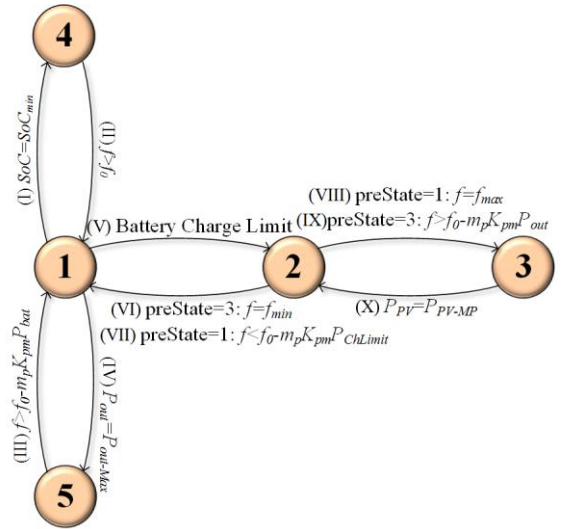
4

(I) $SoC=SoC_{min}$

(II) $f>f_0$

(V) Battery Charge Limit

(VIII) preState=1: $f=f_{max}$

(IX)preState=3: $f>f_0-m_pK_{pm}P_{out}$

1

2

3

(VI) preState=3: $f=f_{min}$

(X) $P_{PV}=P_{PV\text{-}MP}$

(VII) preState=1: $f<f_0-m_pK_{pm}P_{ChLimit}$

(III) $f>f_0-m_pK_{pm}P_{bat}$

(IV) $P_{out}=P_{out\text{-}Max}$

5